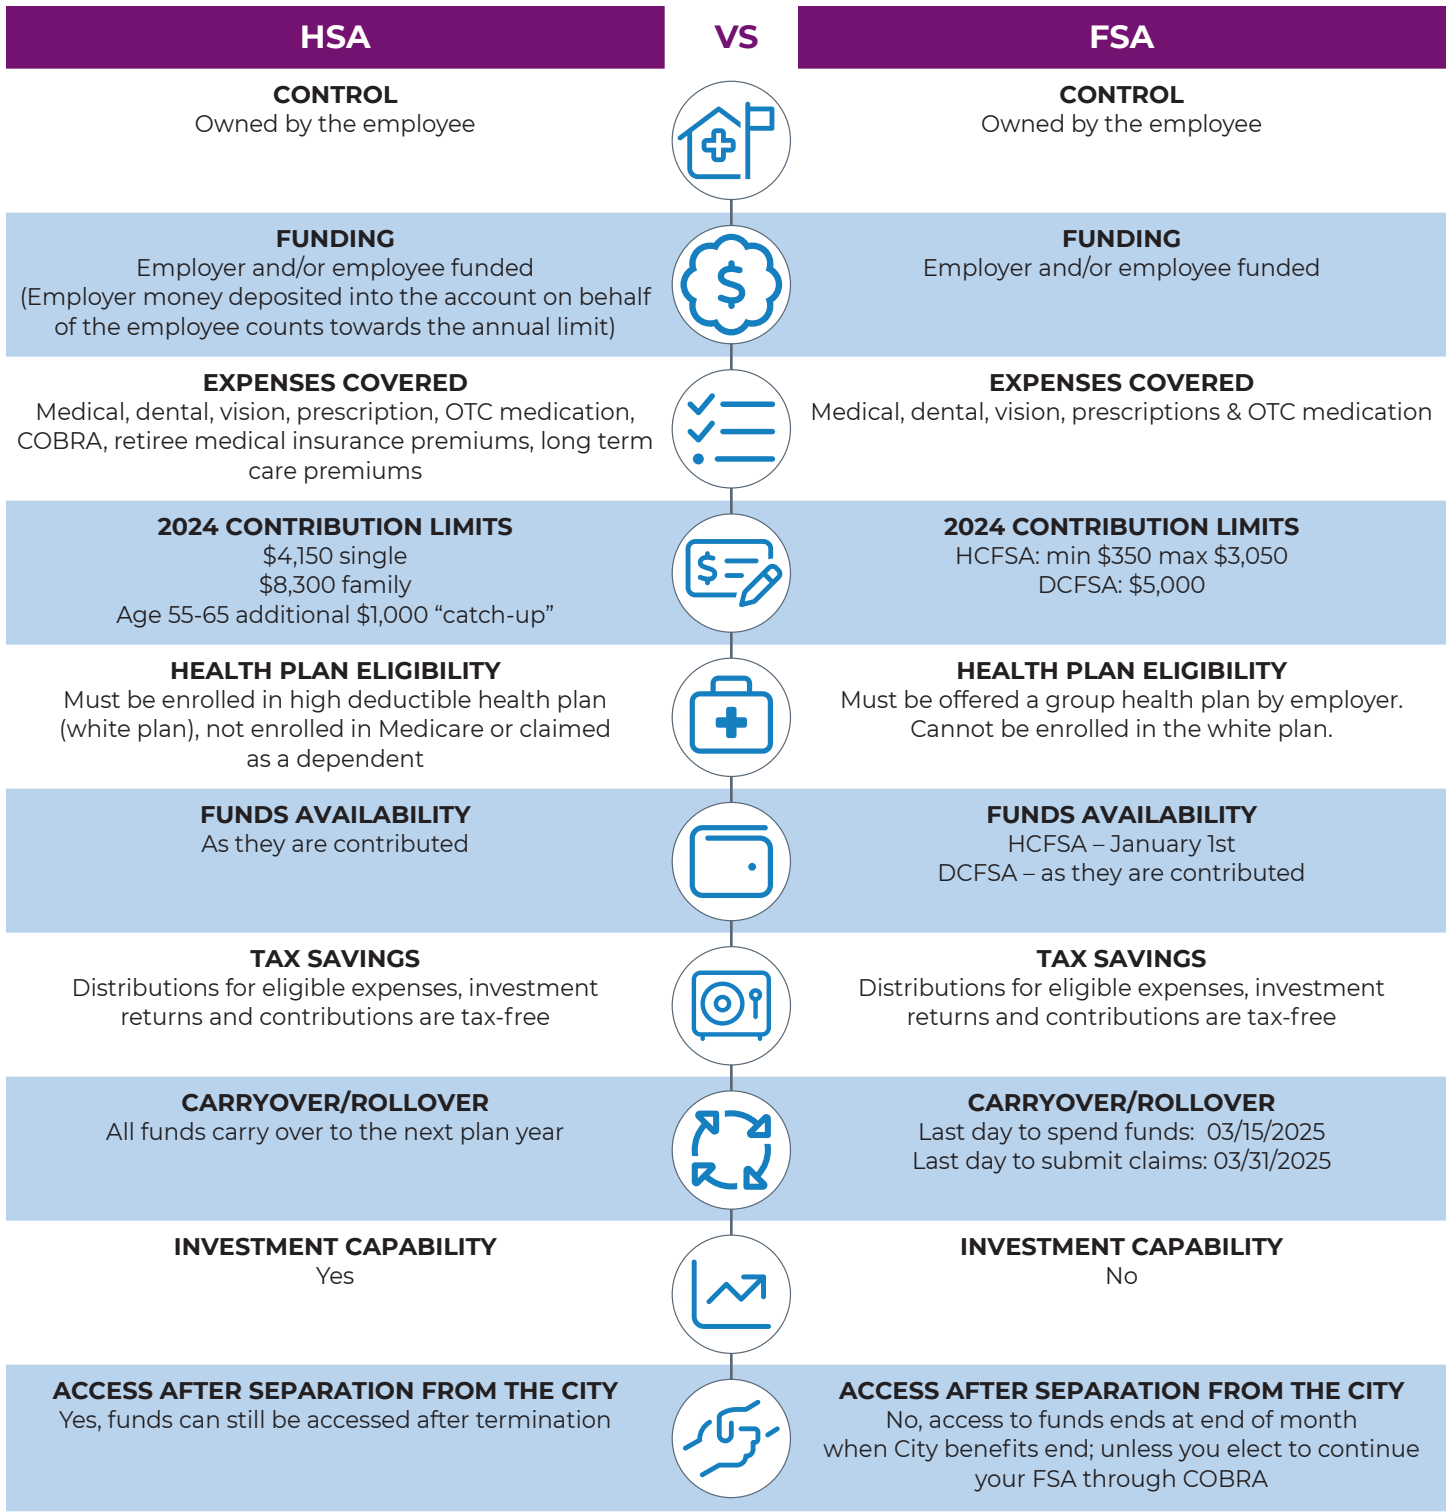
HSA

VS

FSA

CONTROL
Owned by the employee

CONTROL
Owned by the employee

FUNDING
Employer and/or employee funded (Employer money deposited into the account on behalf of the employee counts towards the annual limit)

FUNDING
Employer and/or employee funded

EXPENSES COVERED
Medical, dental, vision, prescription, OTC medication, COBRA, retiree medical insurance premiums, long term care premiums

EXPENSES COVERED
Medical, dental, vision, prescriptions & OTC medication

2024 CONTRIBUTION LIMITS
$4,150 single
$8,300 family
Age 55-65 additional $1,000 “catch-up”

2024 CONTRIBUTION LIMITS
HCFSA: min $350 max $3,050
DCFSA: $5,000

HEALTH PLAN ELIGIBILITY
Must be enrolled in high deductible health plan (white plan), not enrolled in Medicare or claimed as a dependent

HEALTH PLAN ELIGIBILITY
Must be offered a group health plan by employer. Cannot be enrolled in the white plan.

FUNDS AVAILABILITY
As they are contributed

FUNDS AVAILABILITY
HCFSA – January 1st
DCFSA – as they are contributed

TAX SAVINGS
Distributions for eligible expenses, investment returns and contributions are tax-free

TAX SAVINGS
Distributions for eligible expenses, investment returns and contributions are tax-free

CARRYOVER/ROLLOVER
All funds carry over to the next plan year

CARRYOVER/ROLLOVER
Last day to spend funds: 03/15/2025
Last day to submit claims: 03/31/2025

INVESTMENT CAPABILITY
Yes

INVESTMENT CAPABILITY
No

ACCESS AFTER SEPARATION FROM THE CITY
Yes, funds can still be accessed after termination

ACCESS AFTER SEPARATION FROM THE CITY
No, access to funds ends at end of month when City benefits end; unless you elect to continue your FSA through COBRA